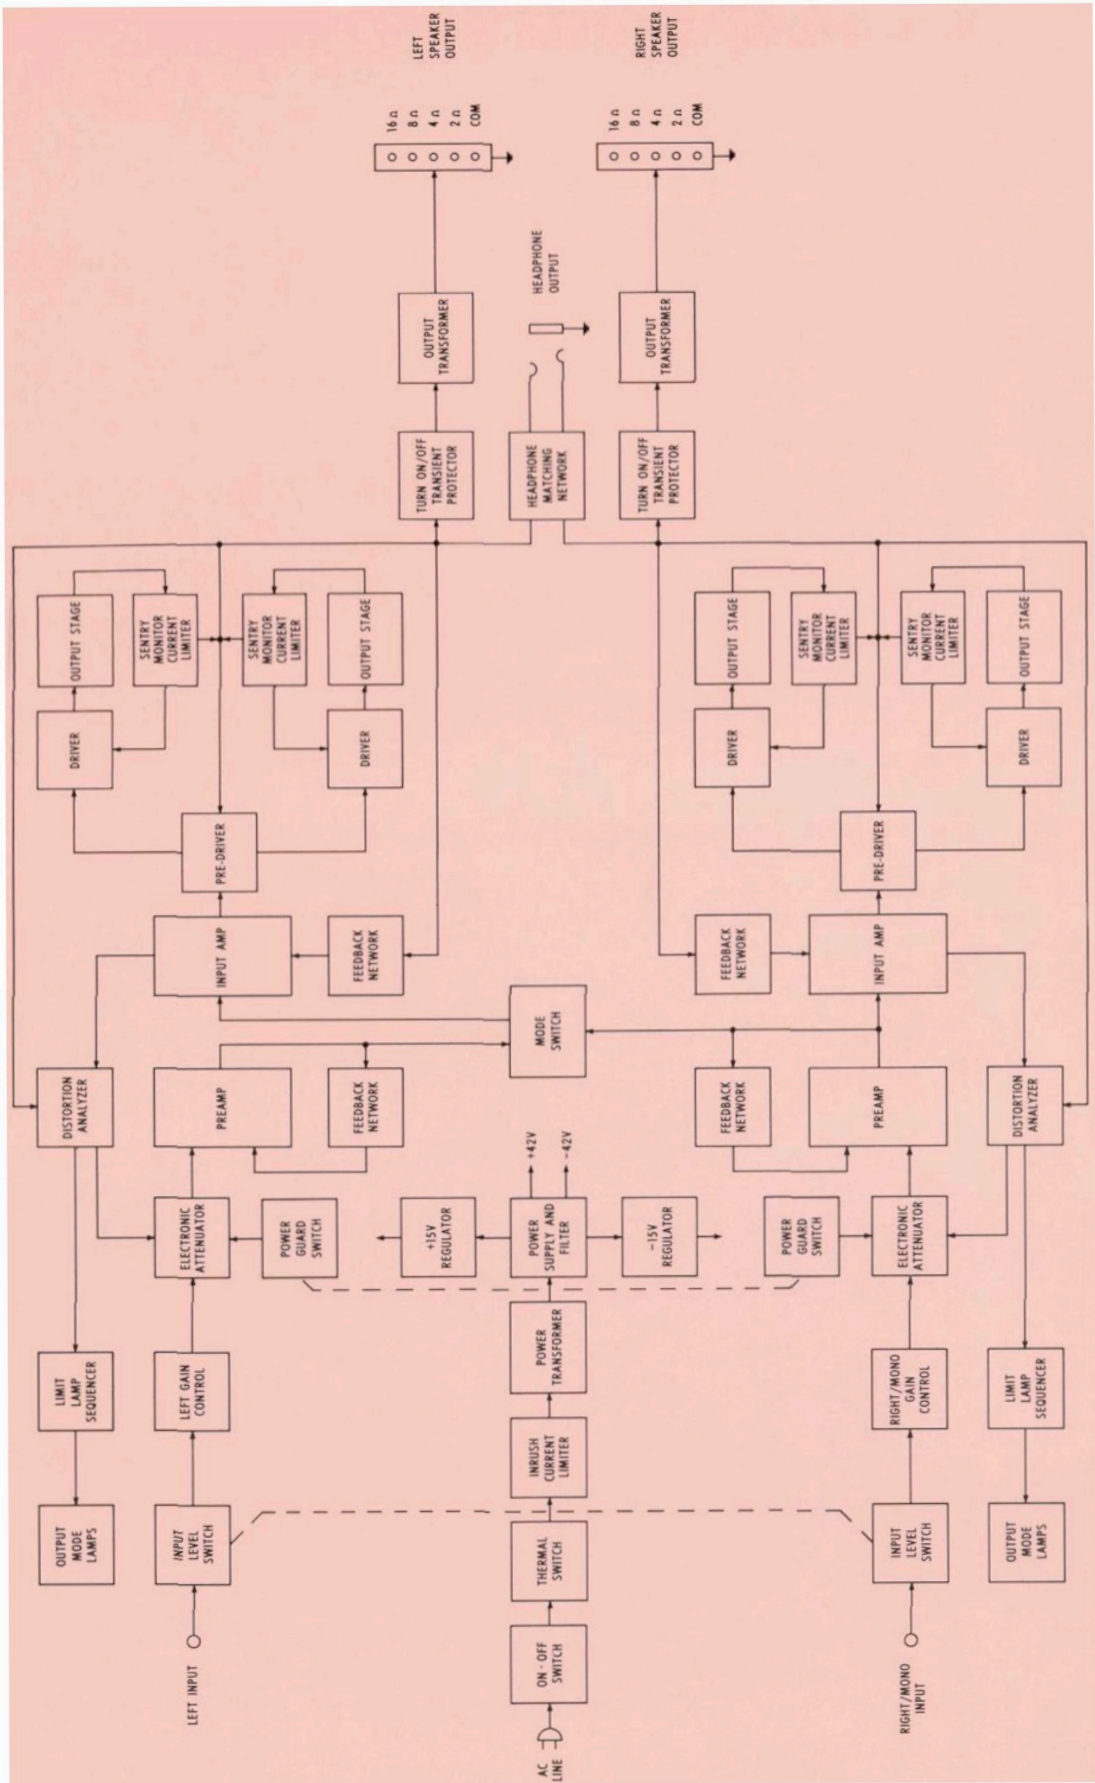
LEFT SPEAKER OUTPUT

16 Ω
8 Ω
4 Ω
2 Ω
COM

RIGHT SPEAKER OUTPUT

16 Ω
8 Ω
4 Ω
2 Ω
COM

HEADPHONE OUTPUT

OUTPUT TRANSFORMER

OUTPUT TRANSFORMER

TURN ON/OFF TRANSIENT PROTECTOR

HEADPHONE MATCHING NETWORK

TURN ON/OFF TRANSIENT PROTECTOR

OUTPUT STAGE

SENTRY MONITOR CURRENT LIMITER

SENTRY MONITOR CURRENT LIMITER

OUTPUT STAGE

OUTPUT STAGE

SENTRY MONITOR CURRENT LIMITER

SENTRY MONITOR CURRENT LIMITER

OUTPUT STAGE

DRIVER

DRIVER

DRIVER

DRIVER

PRE-DRIVER

PRE-DRIVER

INPUT AMP

FEEDBACK NETWORK

FEEDBACK NETWORK

INPUT AMP

MODE SWITCH

DISTORTION ANALYZER

PREAMP

FEEDBACK NETWORK

FEEDBACK NETWORK

PREAMP

DISTORTION ANALYZER

+42V

-42V

ELECTRONIC ATTENUATOR

POWER GUARD SWITCH

+15V REGULATOR

POWER SUPPLY AND FILTER

-15V REGULATOR

POWER GUARD SWITCH

ELECTRONIC ATTENUATOR

LIMIT LAMP SEQUENCER

LEFT GAIN CONTROL

POWER TRANSFORMER

RIGHT/MONO GAIN CONTROL

LIMIT LAMP SEQUENCER

INRUSH CURRENT LIMITER

OUTPUT MODE LAMPS

INPUT LEVEL SWITCH

THERMAL SWITCH

INPUT LEVEL SWITCH

OUTPUT MODE LAMPS

ON - OFF SWITCH

LEFT INPUT

AC LINE

RIGHT/MONO INPUT